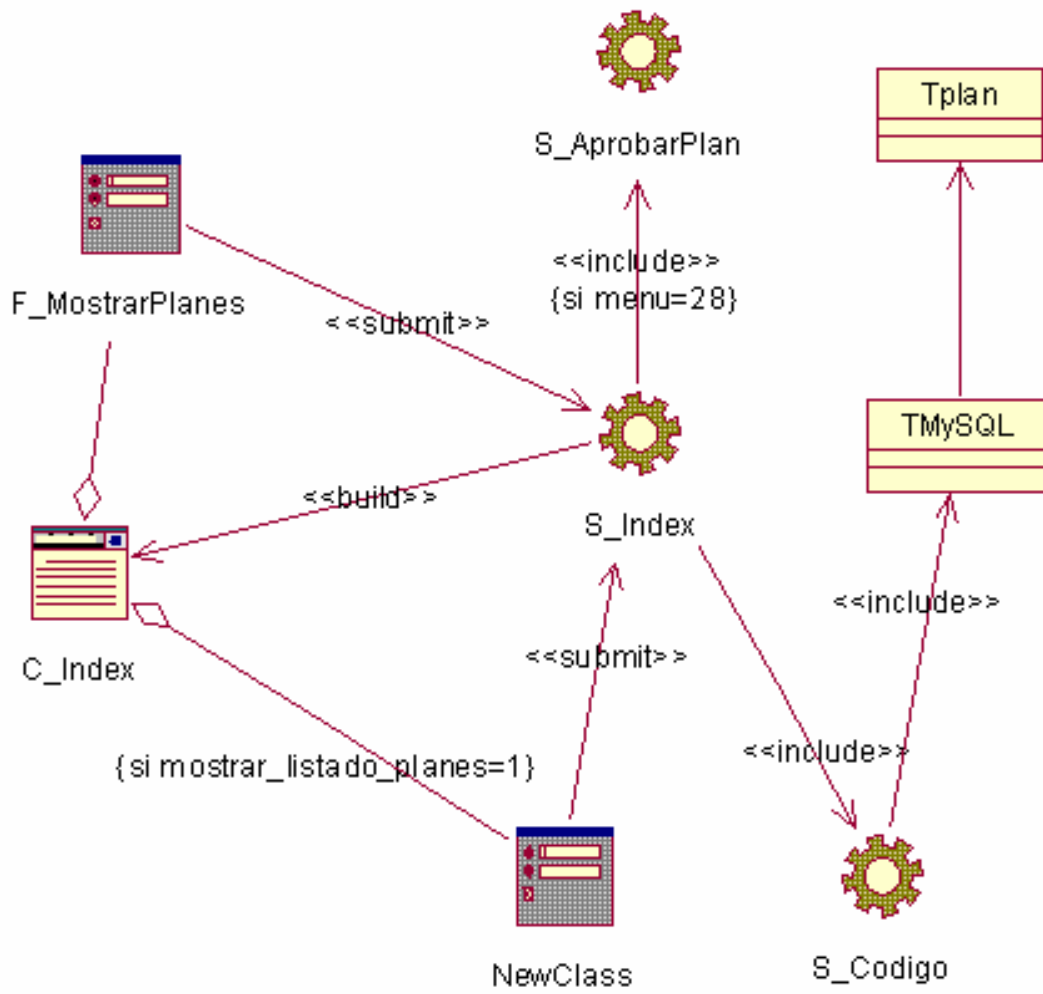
S_AprobarPlan

Tplan

F_MostrarPlanes

<<include>>
{si menu=28}

<<submit>>

TMySQL

<<build>>

S_Index

C_Index

<<include>>

<<submit>>

<<include>>

{si mostrar_listado_planes=1}

NewClass

S_Codigo